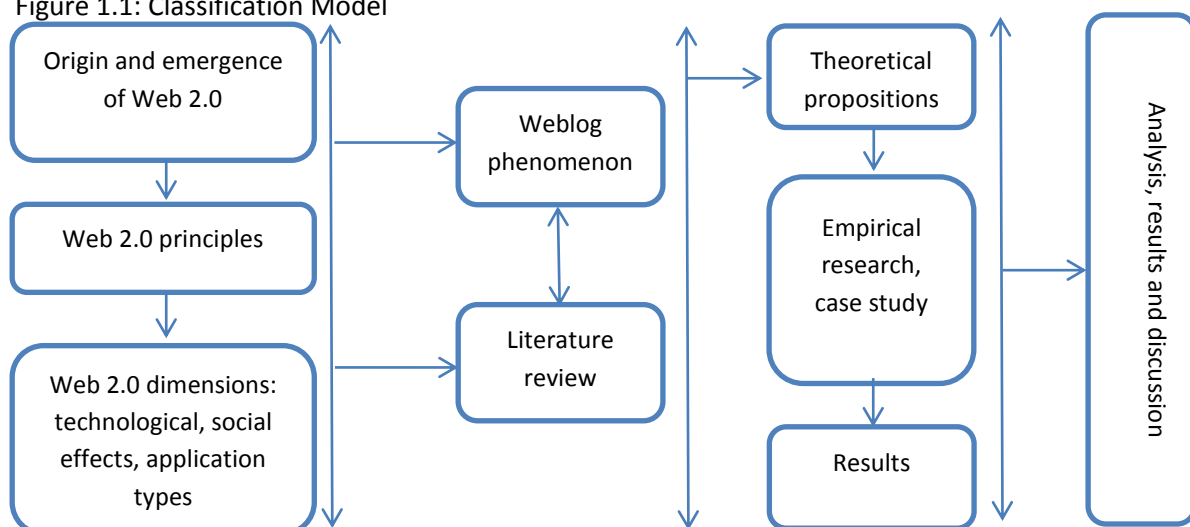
Figure 1.1: Classification Model

Origin and emergence of Web 2.0

Web 2.0 principles

Web 2.0 dimensions: technological, social effects, application types

Weblog phenomenon

Literature review

Theoretical propositions

Empirical research, case study

Results

Analysis, results and discussion